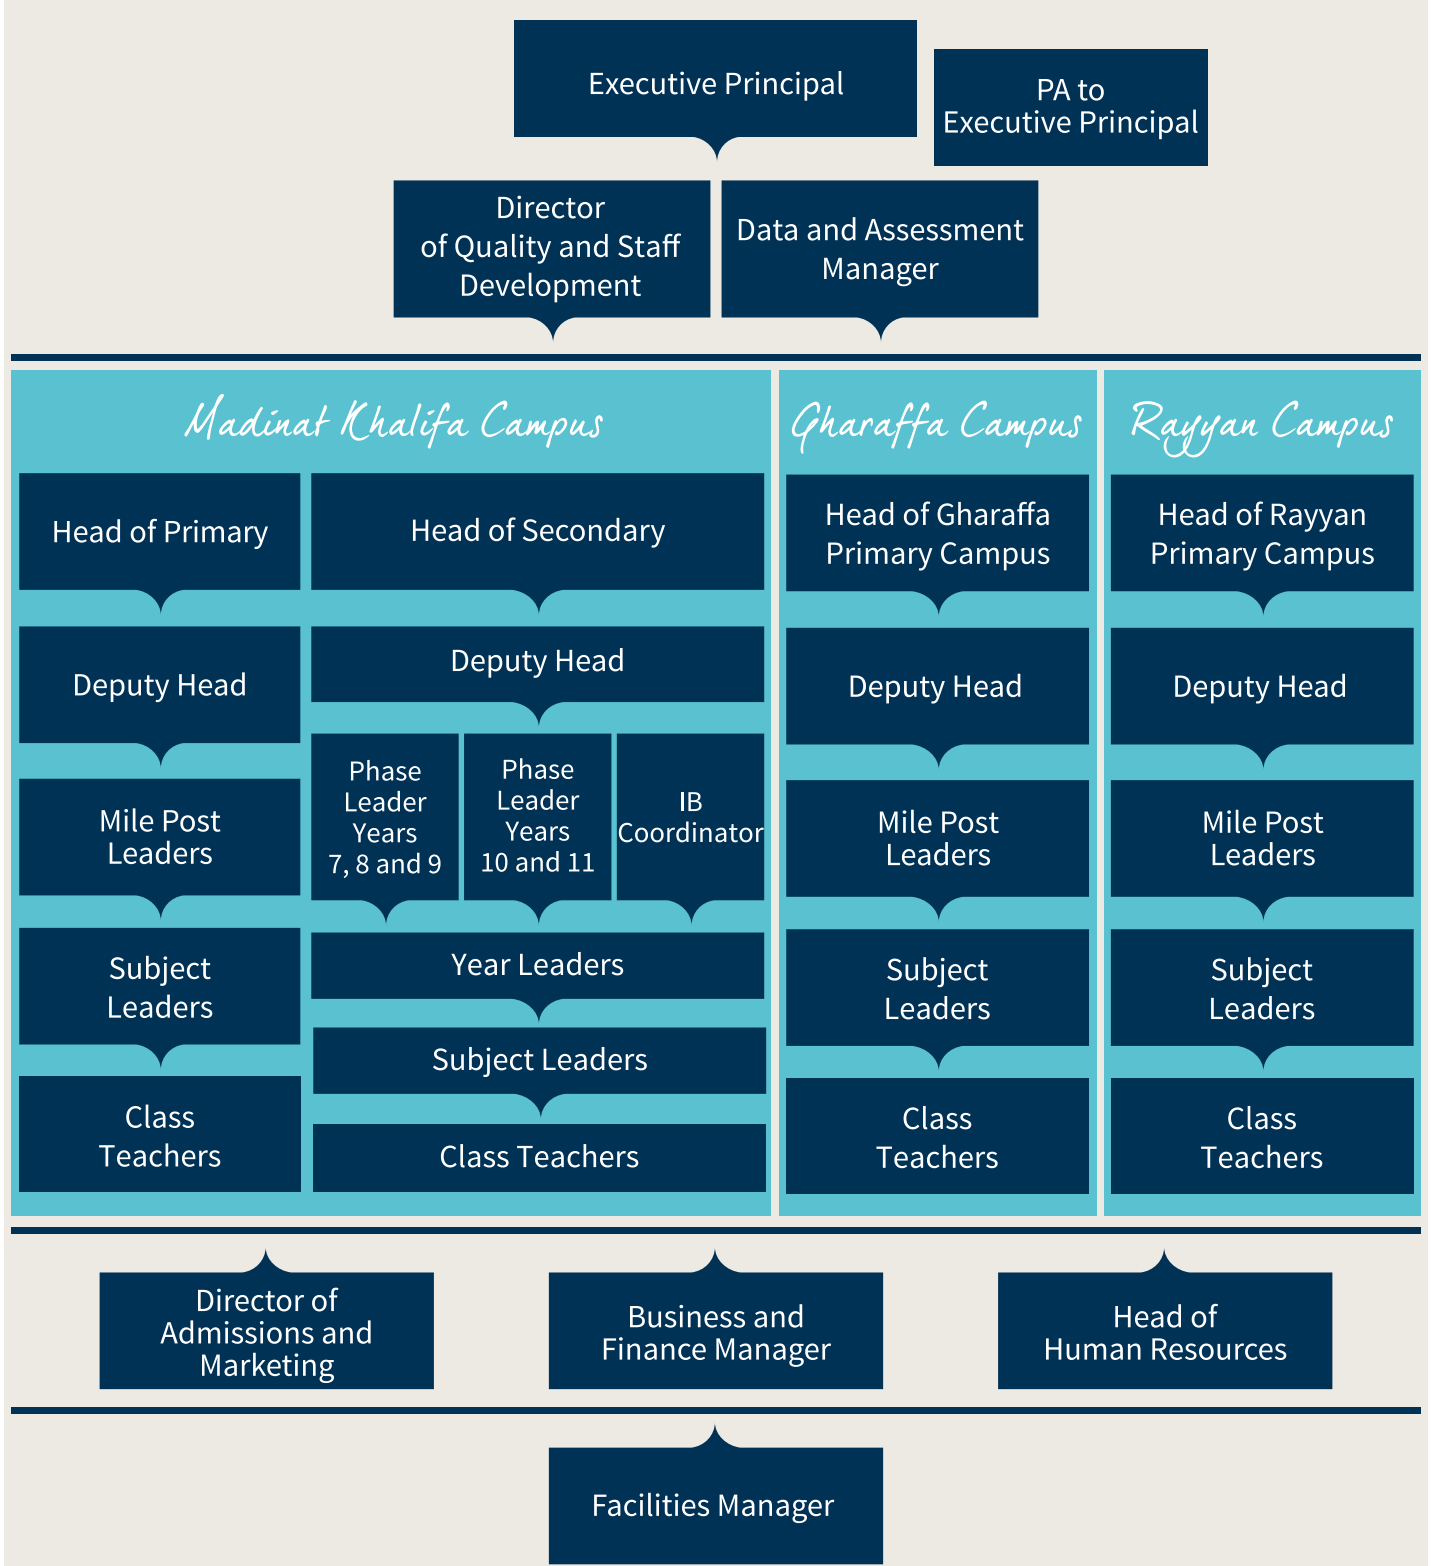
Executive Principal

PA to Executive Principal

Director of Quality and Staff Development

Data and Assessment Manager

Madinat Khalifa Campus

Head of Primary

Deputy Head

Mile Post Leaders

Subject Leaders

Class Teachers

Head of Secondary

Deputy Head

Phase Leader Years 7, 8 and 9

Phase Leader Years 10 and 11

IB Coordinator

Year Leaders

Subject Leaders

Class Teachers

Gharaffa Campus

Head of Gharaffa Primary Campus

Deputy Head

Mile Post Leaders

Subject Leaders

Class Teachers

Rayyan Campus

Head of Rayyan Primary Campus

Deputy Head

Mile Post Leaders

Subject Leaders

Class Teachers

Director of Admissions and Marketing

Business and Finance Manager

Head of Human Resources

Facilities Manager